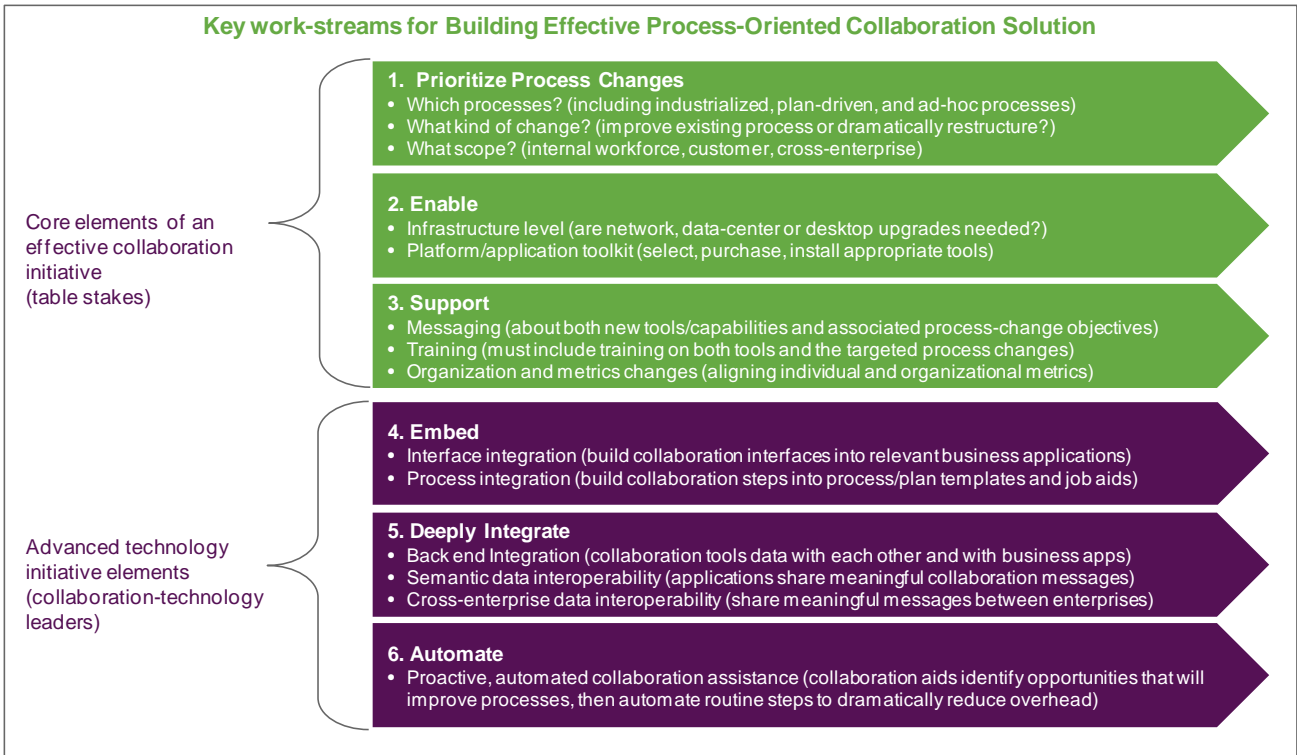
Key work-streams for Building Effective Process-Oriented Collaboration Solution

Core elements of an effective collaboration initiative (table stakes)

1. Prioritize Process Changes
• Which processes? (including industrialized, plan-driven, and ad-hoc processes)
• What kind of change? (improve existing process or dramatically restructure?)
• What scope? (internal workforce, customer, cross-enterprise)

2. Enable
• Infrastructure level (are network, data-center or desktop upgrades needed?)
• Platform/application toolkit (select, purchase, install appropriate tools)

3. Support
• Messaging (about both new tools/capabilities and associated process-change objectives)
• Training (must include training on both tools and the targeted process changes)
• Organization and metrics changes (aligning individual and organizational metrics)

Advanced technology initiative elements (collaboration-technology leaders)

4. Embed
• Interface integration (build collaboration interfaces into relevant business applications)
• Process integration (build collaboration steps into process/plan templates and job aids)

5. Deeply Integrate
• Back end Integration (collaboration tools data with each other and with business apps)
• Semantic data interoperability (applications share meaningful collaboration messages)
• Cross-enterprise data interoperability (share meaningful messages between enterprises)

6. Automate
• Proactive, automated collaboration assistance (collaboration aids identify opportunities that will improve processes, then automate routine steps to dramatically reduce overhead)